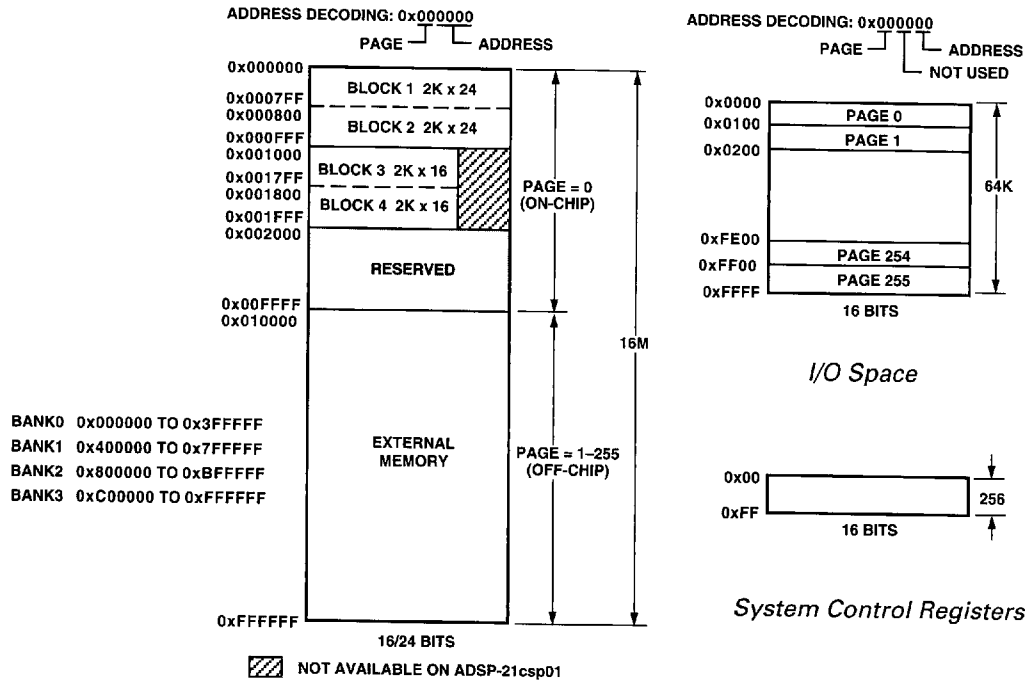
ADDRESS DECODING: 0x000000
PAGE ADDRESS

0x000000
0x0007FF
0x000800
0x000FFF
0x001000
0x0017FF
0x001800
0x001FFF
0x002000
0x00FFFF
0x010000
0xFFFFFF

BLOCK 1 2K x 24
BLOCK 2 2K x 24
BLOCK 3 2K x 16
BLOCK 4 2K x 16
RESERVED
EXTERNAL MEMORY

PAGE = 0 (ON-CHIP)
PAGE = 1–255 (OFF-CHIP)
16M

16/24 BITS

BANK0 0x000000 TO 0x3FFFFF
BANK1 0x400000 TO 0x7FFFFF
BANK2 0x800000 TO 0xBFFFFF
BANK3 0xC00000 TO 0xFFFFFF

NOT AVAILABLE ON ADSP-21csp01

ADDRESS DECODING: 0x000000
PAGE ADDRESS
NOT USED

0x0000
0x0100
0x0200
0xFE00
0xFF00
0xFFFF

PAGE 0
PAGE 1
PAGE 254
PAGE 255
64K
16 BITS

I/O Space

0x00
0xFF
256
16 BITS

System Control Registers